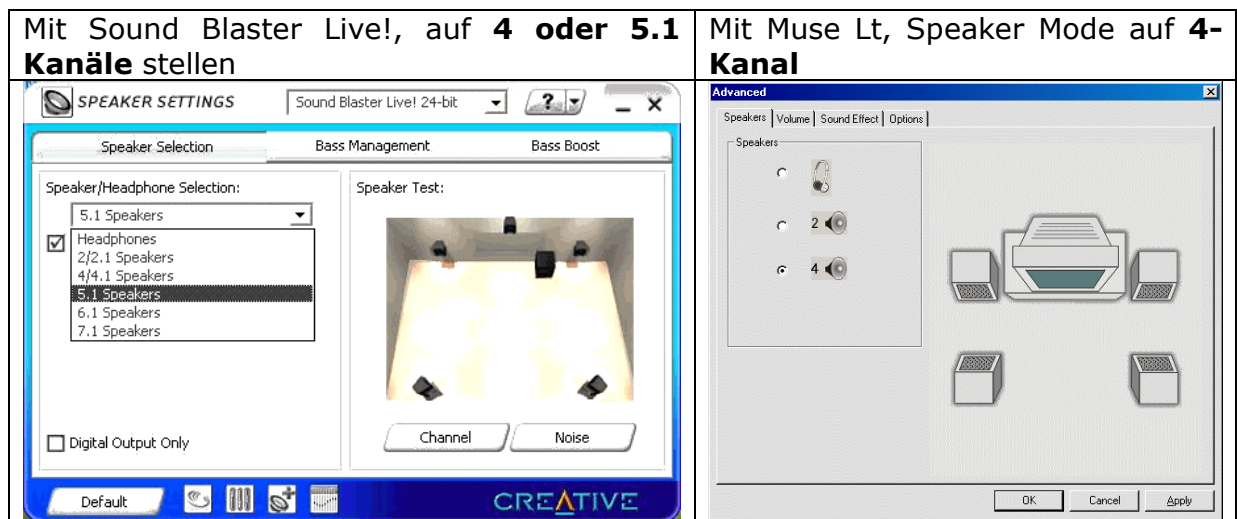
| Mit Sound Blaster Live!, auf **4 oder 5.1 Kanäle** stellen | Mit Muse Lt, Speaker Mode auf **4-Kanal** |
|---|---|
| SPEAKER SETTINGS Sound Blaster Live! 24-bit ? _ X<br>Speaker Selection Bass Management Bass Boost<br>Speaker/Headphone Selection:<br>5.1 Speakers<br>Headphones<br>2/2.1 Speakers<br>4/4.1 Speakers<br>5.1 Speakers<br>6.1 Speakers<br>7.1 Speakers<br>Speaker Test:<br>Channel Noise<br>Digital Output Only<br>Default CREATIVE | Advanced<br>Speakers Volume Sound Effect Options<br>Speakers<br>2<br>4<br>OK Cancel Apply |